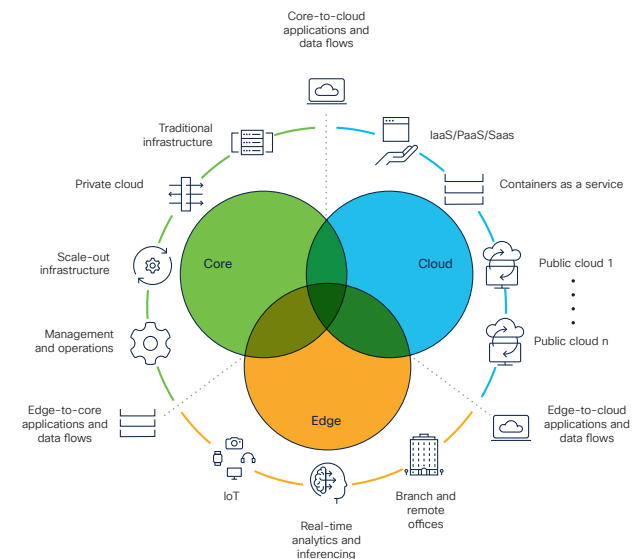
Core-to-cloud applications and data flows

Traditional infrastructure

IaaS/PaaS/Saas

Private cloud

Containers as a service

Scale-out infrastructure

Core

Cloud

Public cloud 1

Management and operations

Public cloud n

Edge

Edge-to-core applications and data flows

Edge-to-cloud applications and data flows

IoT

Branch and remote offices

Real-time analytics and inferencing